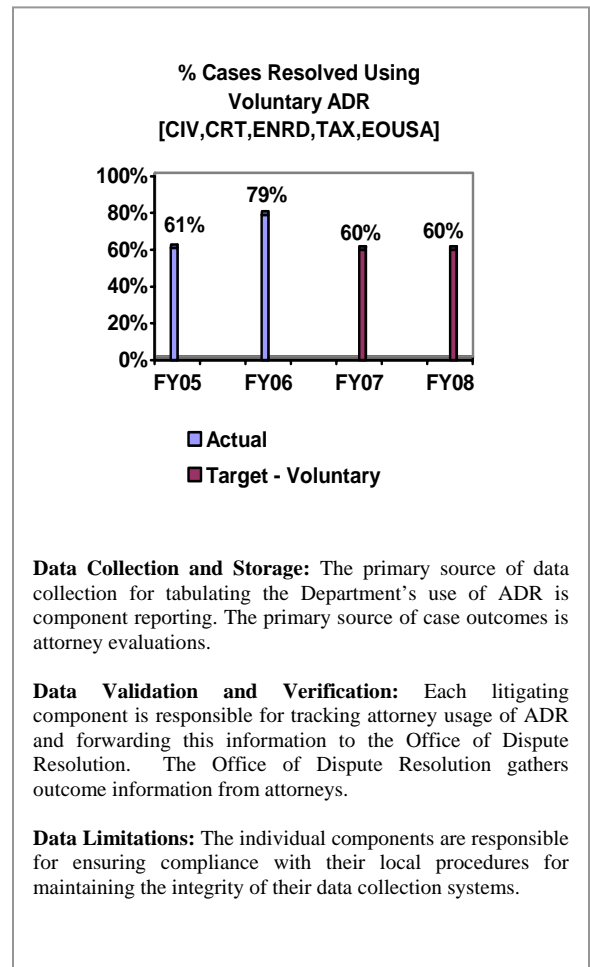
% Cases Resolved Using Voluntary ADR [CIV,CRT,ENRD,TAX,EOUSA]

100%
80%
60%
40%
20%
0%

61%
79%
60%
60%

FY05 FY06 FY07 FY08

Actual
Target - Voluntary

**Data Collection and Storage:** The primary source of data collection for tabulating the Department's use of ADR is component reporting. The primary source of case outcomes is attorney evaluations.

**Data Validation and Verification:** Each litigating component is responsible for tracking attorney usage of ADR and forwarding this information to the Office of Dispute Resolution. The Office of Dispute Resolution gathers outcome information from attorneys.

**Data Limitations:** The individual components are responsible for ensuring compliance with their local procedures for maintaining the integrity of their data collection systems.